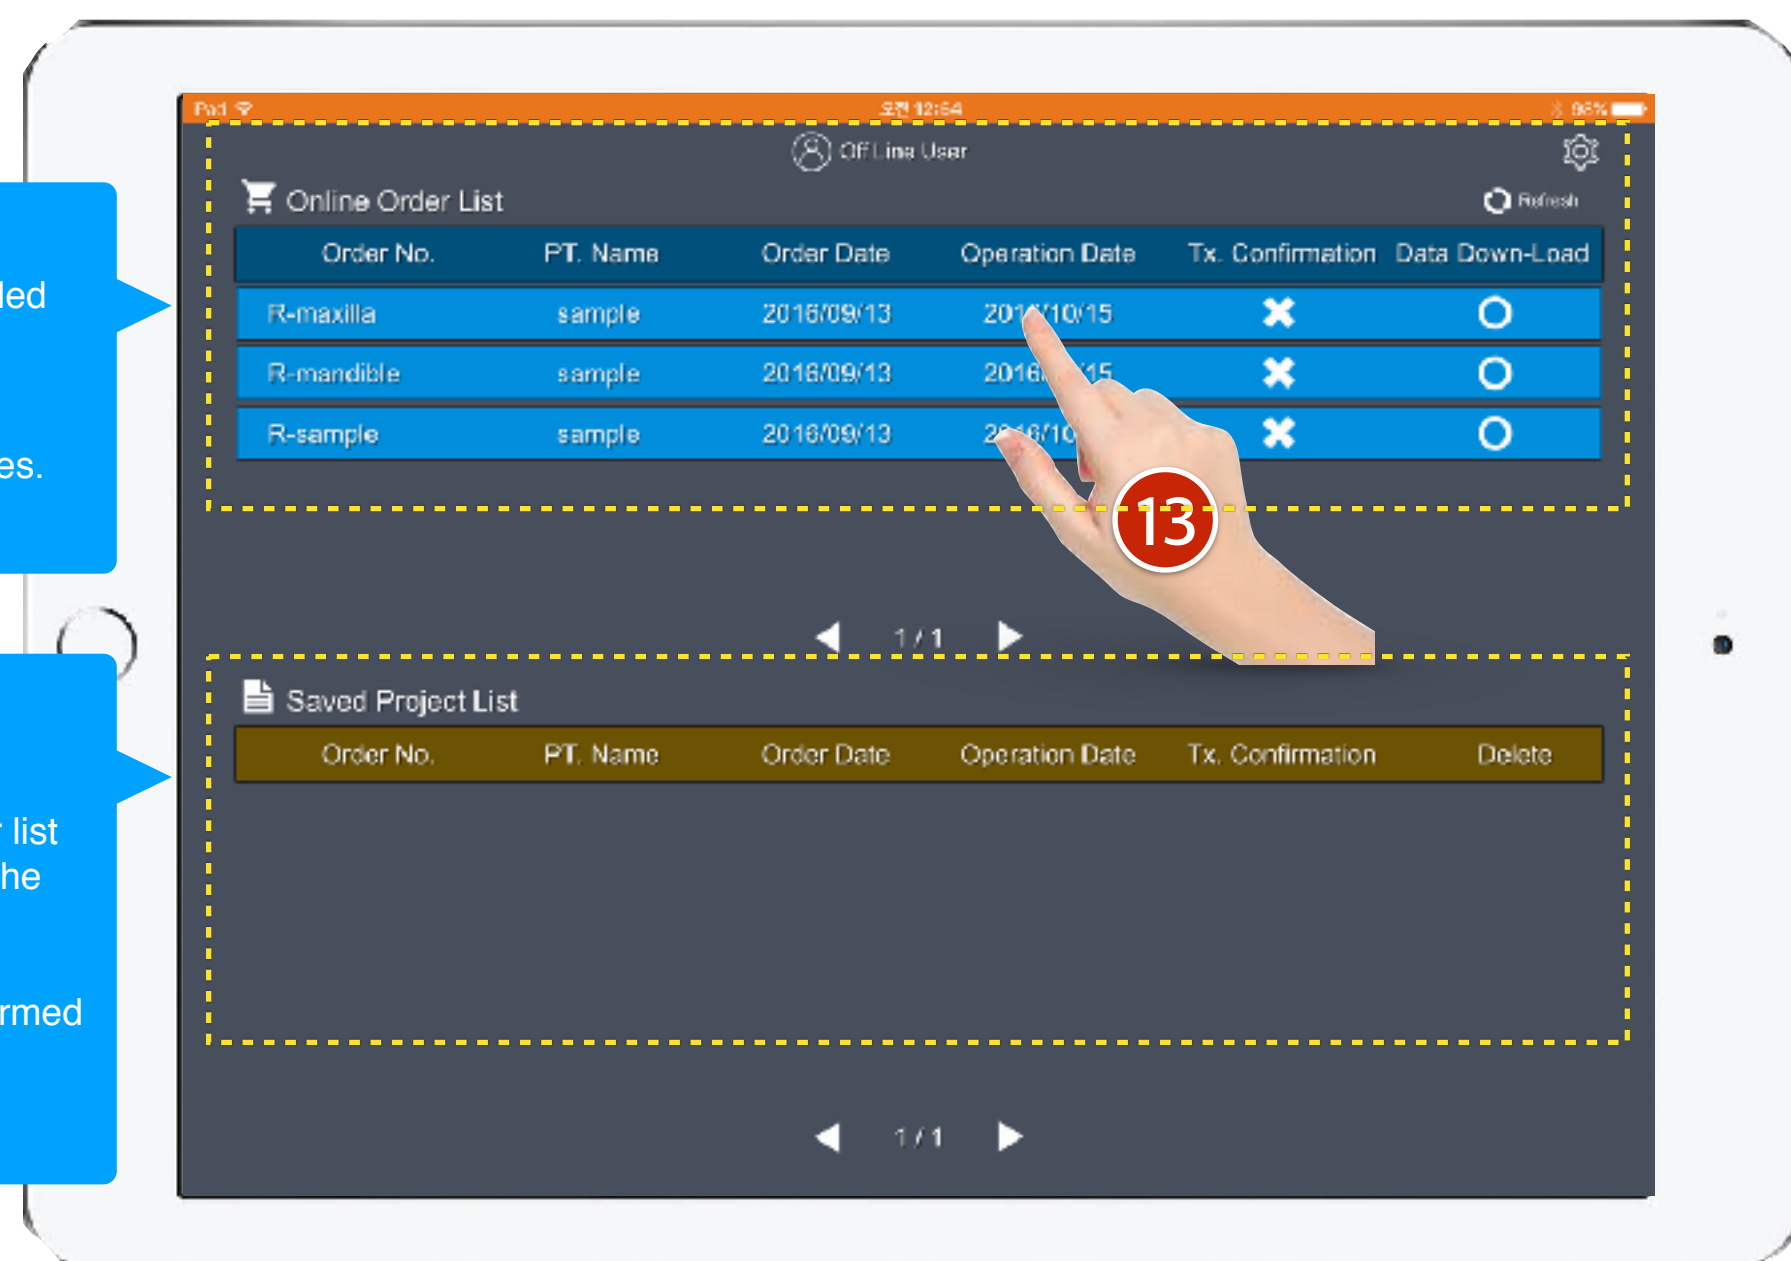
led

es.

list
he

rmed

iPad 오전 12:54 96%

Off Line User

Online Order List

Refresh

| Order No. | PT. Name | Order Date | Operation Date | Tx. Confirmation | Data Down-Load |
|---|---|---|---|---|---|
| R-maxilla | sample | 2016/09/13 | 201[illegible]/10/15 | ✖ | O |
| R-mandible | sample | 2016/09/13 | 2016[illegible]15 | ✖ | O |
| R-sample | sample | 2016/09/13 | 2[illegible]6/10 | ✖ | O |

13

1 / 1

Saved Project List

| Order No. | PT. Name | Order Date | Operation Date | Tx. Confirmation | Delete |
|---|---|---|---|---|---|

1 / 1